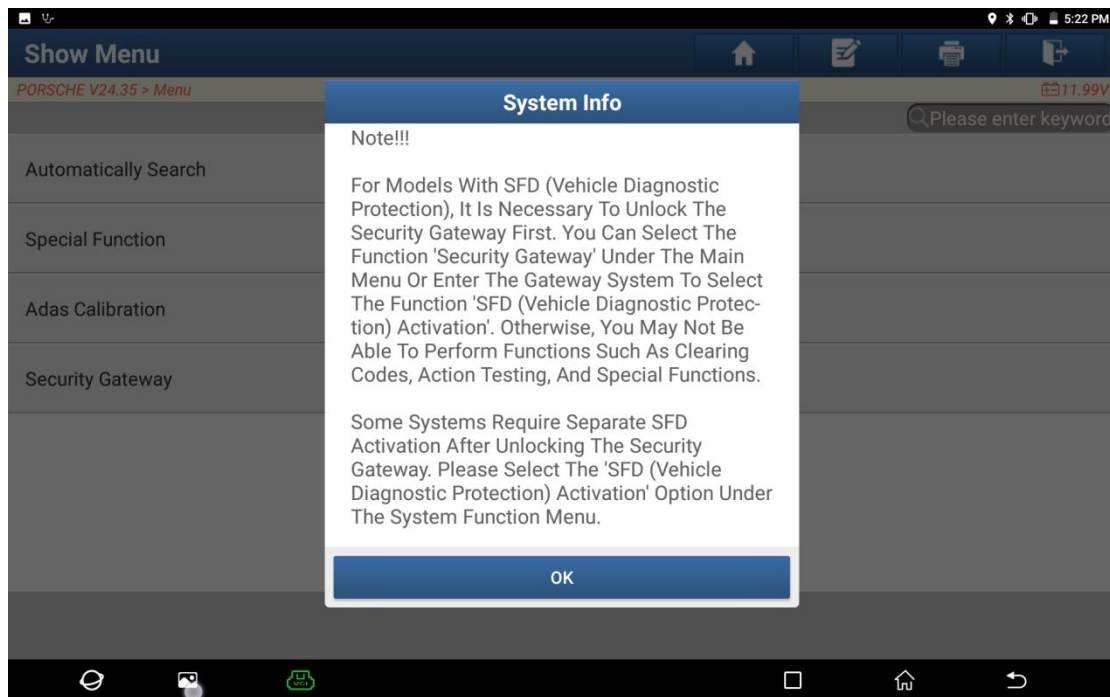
5:22 PM

Show Menu

PORSCHE V24.35 > Menu

11.99V

Please enter keyword

Automatically Search

Special Function

Adas Calibration

Security Gateway

System Info

Note!!!

For Models With SFD (Vehicle Diagnostic Protection), It Is Necessary To Unlock The Security Gateway First. You Can Select The Function 'Security Gateway' Under The Main Menu Or Enter The Gateway System To Select The Function 'SFD (Vehicle Diagnostic Protection) Activation'. Otherwise, You May Not Be Able To Perform Functions Such As Clearing Codes, Action Testing, And Special Functions.

Some Systems Require Separate SFD Activation After Unlocking The Security Gateway. Please Select The 'SFD (Vehicle Diagnostic Protection) Activation' Option Under The System Function Menu.

OK

VCI